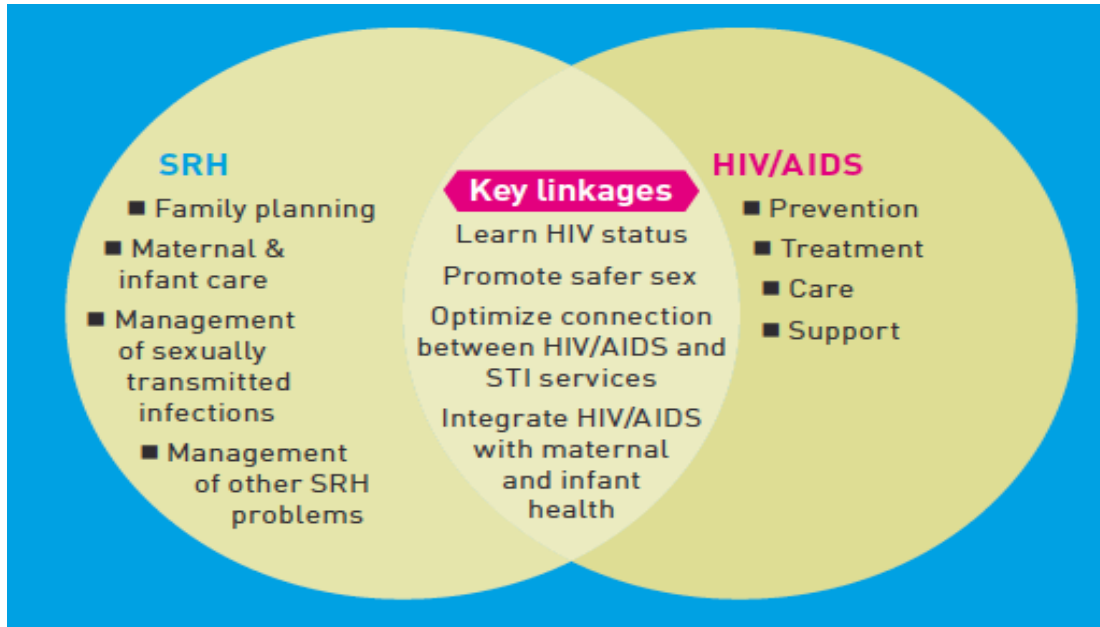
SRH

■ Family planning
■ Maternal & infant care
■ Management of sexually transmitted infections
■ Management of other SRH problems

Key linkages

Learn HIV status

Promote safer sex

Optimize connection between HIV/AIDS and STI services

Integrate HIV/AIDS with maternal and infant health

HIV/AIDS

■ Prevention
■ Treatment
■ Care
■ Support